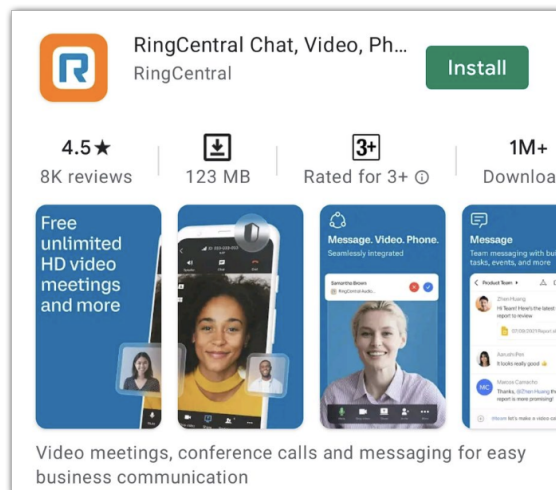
RingCentral Chat, Video, Ph...
RingCentral

Install

4.5★
8K reviews

123 MB

3+
Rated for 3+ ⓘ

1M+
Downloa

Free unlimited HD video meetings and more

Message. Video. Phone.
Seamlessly integrated

Samantha Brown
RingCentral

Message
Team messaging with bu tasks, events, and more

Product Team

Zhen Huang
Hi Team! Here's the latest report to review

Sarah Pin
It looks really good

Marco Camacho
Thanks, @Zhen Huang the report is more promising!

Video meetings, conference calls and messaging for easy business communication